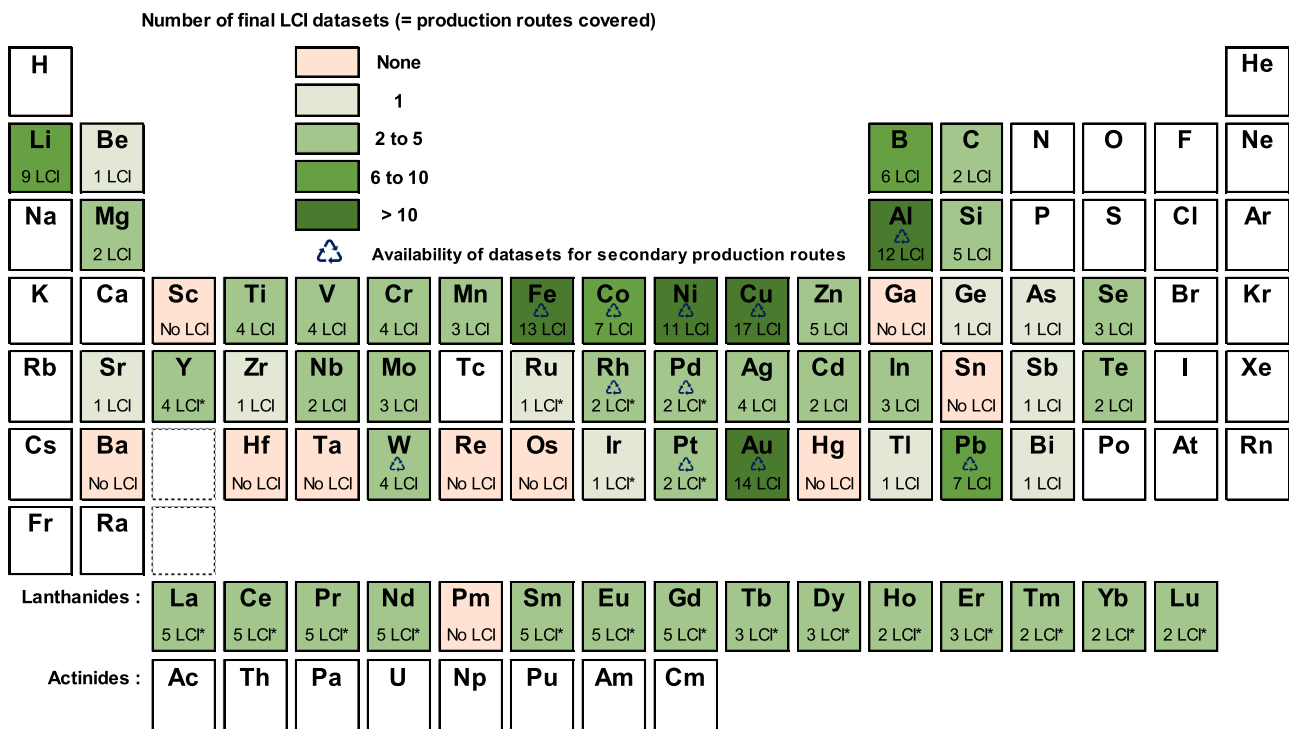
Number of final LCI datasets (= production routes covered)

None
1
2 to 5
6 to 10
> 10
Availability of datasets for secondary production routes

H
He
Li 9 LCI
Be 1 LCI
B 6 LCI
C 2 LCI
N
O
F
Ne
Na
Mg 2 LCI
Al 12 LCI
Si 5 LCI
P
S
Cl
Ar
K
Ca
Sc No LCI
Ti 4 LCI
V 4 LCI
Cr 4 LCI
Mn 3 LCI
Fe 13 LCI
Co 7 LCI
Ni 11 LCI
Cu 17 LCI
Zn 5 LCI
Ga No LCI
Ge 1 LCI
As 1 LCI
Se 3 LCI
Br
Kr
Rb
Sr 1 LCI
Y 4 LCI*
Zr 1 LCI
Nb 2 LCI
Mo 3 LCI
Tc
Ru 1 LCI*
Rh 2 LCI*
Pd 2 LCI*
Ag 4 LCI
Cd 2 LCI
In 3 LCI
Sn No LCI
Sb 1 LCI
Te 2 LCI
I
Xe
Cs
Ba No LCI
Hf No LCI
Ta No LCI
W 4 LCI
Re No LCI
Os No LCI
Ir 1 LCI*
Pt 2 LCI*
Au 14 LCI
Hg No LCI
Tl 1 LCI
Pb 7 LCI
Bi 1 LCI
Po
At
Rn
Fr
Ra

Lanthanides :
La 5 LCI*
Ce 5 LCI*
Pr 5 LCI*
Nd 5 LCI*
Pm No LCI
Sm 5 LCI*
Eu 5 LCI*
Gd 5 LCI*
Tb 3 LCI*
Dy 3 LCI*
Ho 2 LCI*
Er 3 LCI*
Tm 2 LCI*
Yb 2 LCI*
Lu 2 LCI*

Actinides :
Ac
Th
Pa
U
Np
Pu
Am
Cm